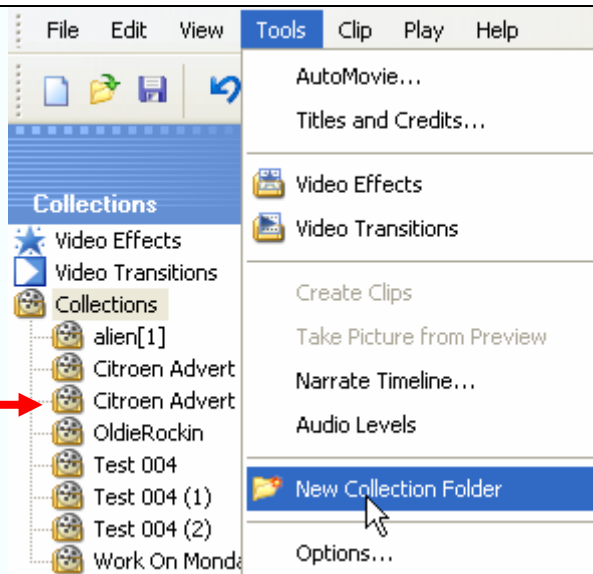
File Edit View Tools Clip Play Help

Collections

Video Effects
Video Transitions
Collections
alien[1]
Citroen Advert
Citroen Advert
OldieRockin
Test 004
Test 004 (1)
Test 004 (2)
Work On Monda

AutoMovie...
Titles and Credits...
Video Effects
Video Transitions
Create Clips
Take Picture from Preview
Narrate Timeline...
Audio Levels
New Collection Folder
Options...